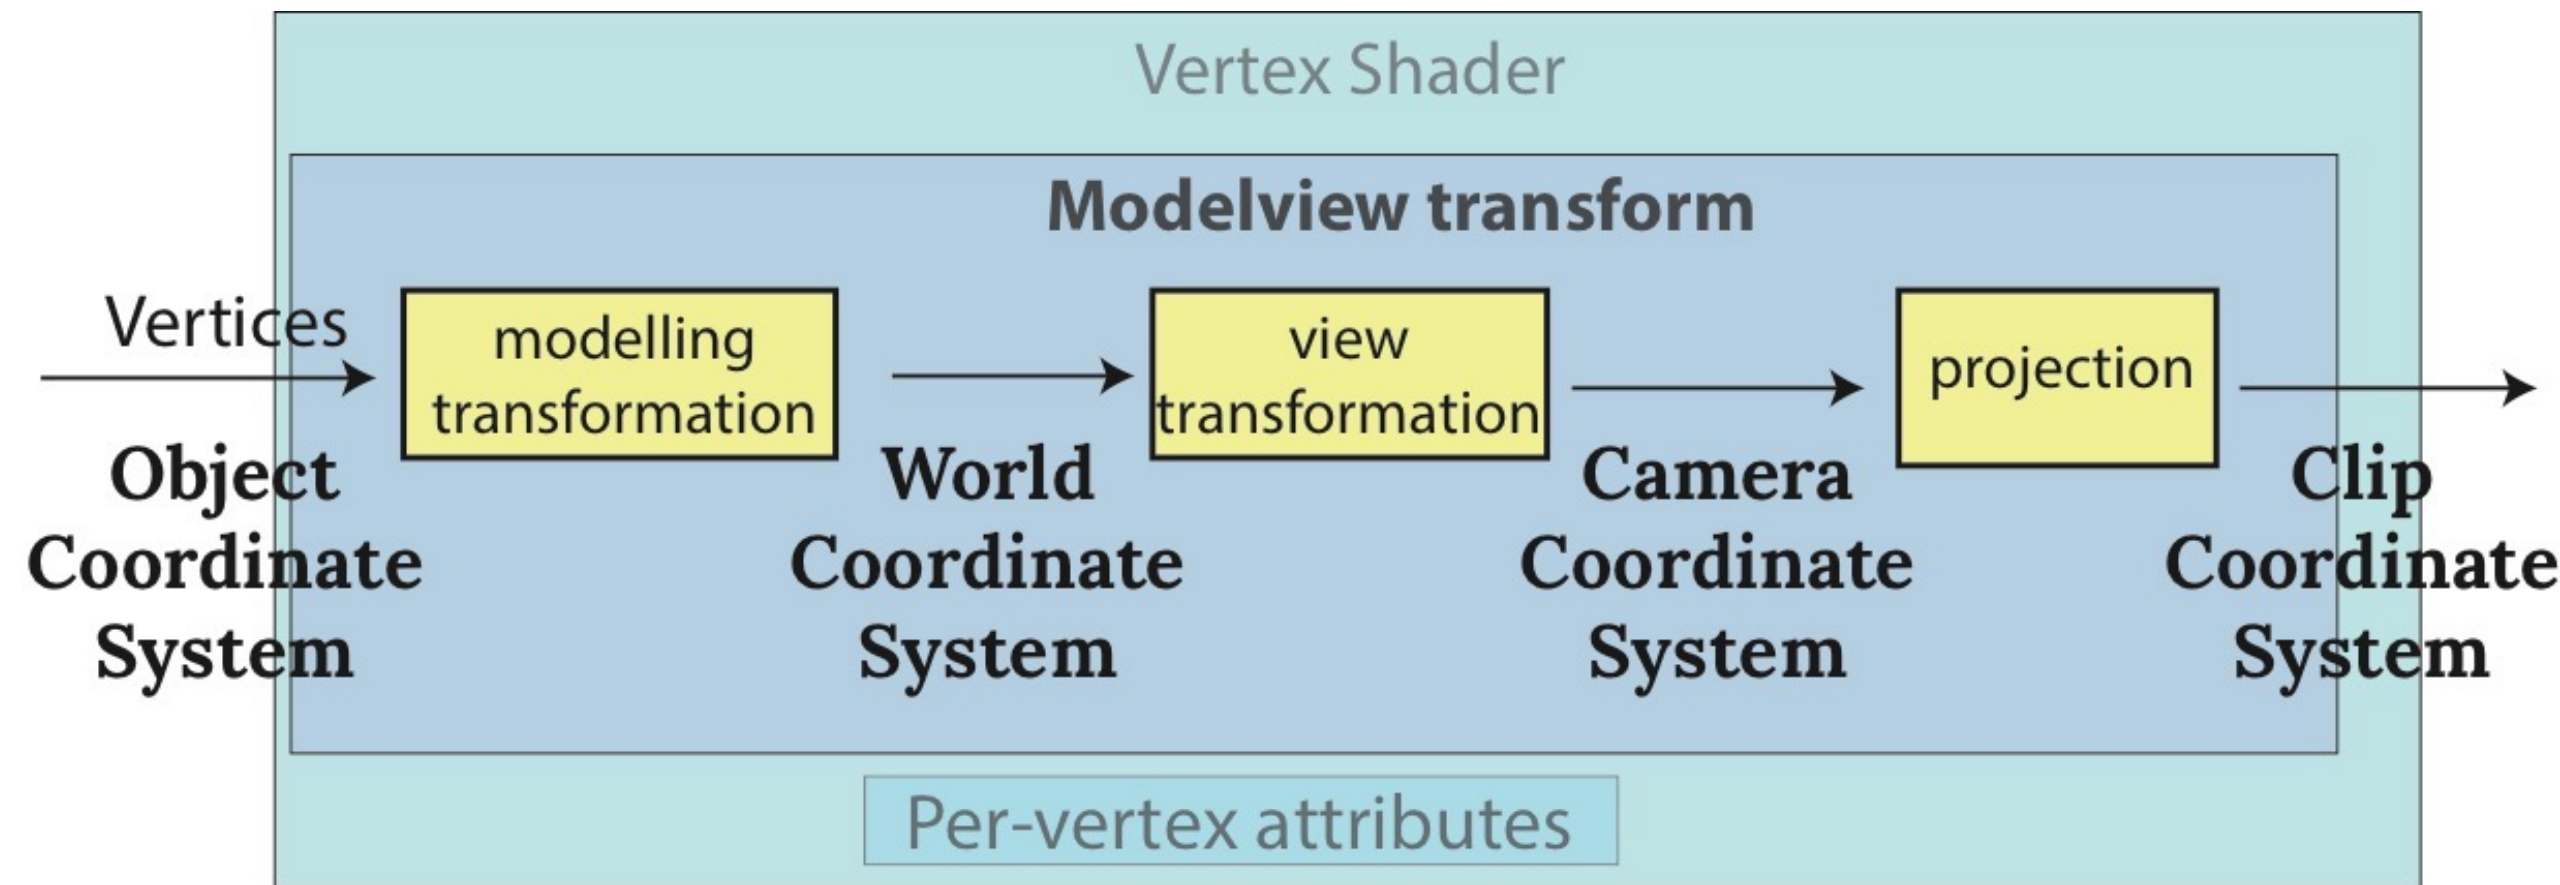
Vertex Shader

Modelview transform

Vertices

modelling transformation

Object Coordinate System

World Coordinate System

view transformation

Camera Coordinate System

projection

Clip Coordinate System

Per-vertex attributes